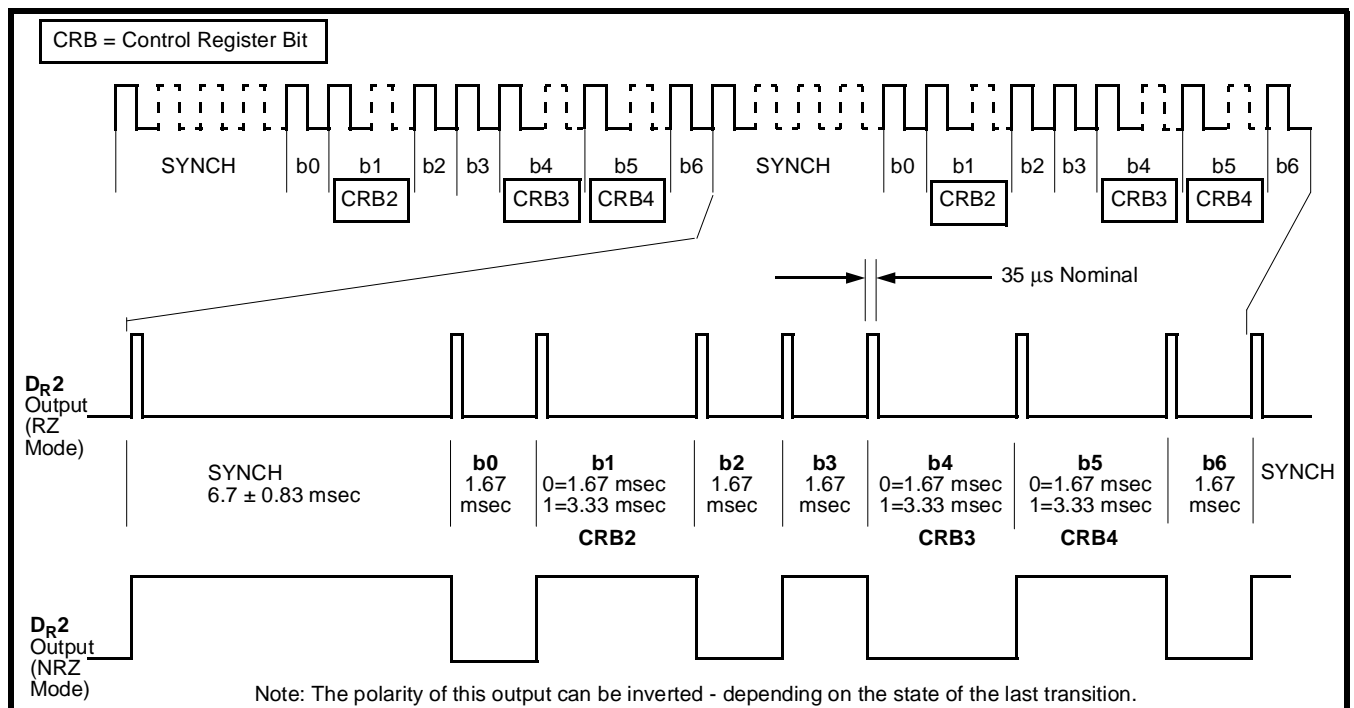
CRB = Control Register Bit

SYNCH b0 b1 b2 b3 b4 b5 b6 SYNCH b0 b1 b2 b3 b4 b5 b6

CRB2 CRB3 CRB4 CRB2 CRB3 CRB4

35 $\mu$s Nominal

$D_R2$ Output (RZ Mode)

SYNCH 6.7 ± 0.83 msec

**b0** 1.67 msec

**b1** 0=1.67 msec 1=3.33 msec

**b2** 1.67 msec

**b3** 1.67 msec

**b4** 0=1.67 msec 1=3.33 msec

**b5** 0=1.67 msec 1=3.33 msec

**b6** 1.67 msec

SYNCH

**CRB2** **CRB3** **CRB4**

$D_R2$ Output (NRZ Mode)

Note: The polarity of this output can be inverted - depending on the state of the last transition.